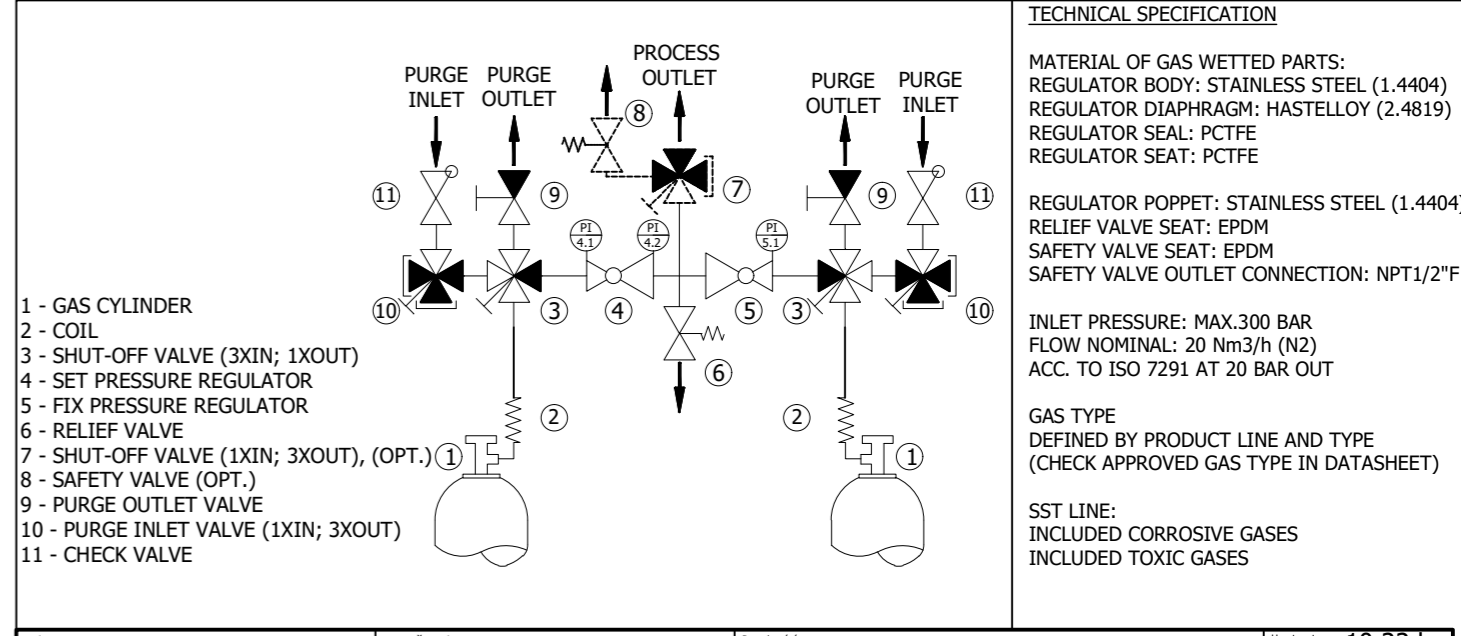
PURGE INLET PURGE OUTLET
PROCESS OUTLET
PURGE OUTLET PURGE INLET

8
11 9 7 9 11
PI 4.1 PI 4.2 PI 5.1
10 3 4 5 3 10
6
2 2
1 1

1 - GAS CYLINDER
2 - COIL
3 - SHUT-OFF VALVE (3XIN; 1XOUT)
4 - SET PRESSURE REGULATOR
5 - FIX PRESSURE REGULATOR
6 - RELIEF VALVE
7 - SHUT-OFF VALVE (1XIN; 3XOUT), (OPT.)
8 - SAFETY VALVE (OPT.)
9 - PURGE OUTLET VALVE
10 - PURGE INLET VALVE (1XIN; 3XOUT)
11 - CHECK VALVE

TECHNICAL SPECIFICATION

MATERIAL OF GAS WETTED PARTS:
REGULATOR BODY: STAINLESS STEEL (1.4404)
REGULATOR DIAPHRAGM: HASTELLOY (2.4819)
REGULATOR SEAL: PCTFE
REGULATOR SEAT: PCTFE

REGULATOR POPPET: STAINLESS STEEL (1.4404)
RELIEF VALVE SEAT: EPDM
SAFETY VALVE SEAT: EPDM
SAFETY VALVE OUTLET CONNECTION: NPT1/2"F

INLET PRESSURE: MAX.300 BAR
FLOW NOMINAL: 20 Nm3/h (N2)
ACC. TO ISO 7291 AT 20 BAR OUT

GAS TYPE
DEFINED BY PRODUCT LINE AND TYPE
(CHECK APPROVED GAS TYPE IN DATASHEET)

SST LINE:
INCLUDED CORROSIVE GASES
INCLUDED TOXIC GASES

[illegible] 10-22 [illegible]